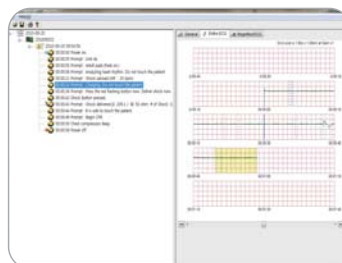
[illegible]
00:00:00 Power on
00:00:05 Prompt: Link ok
00:00:08 Prompt: Attach pads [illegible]
00:00:10 Prompt: Analyzing heart rhythm. Do not touch the patient
00:00:15 Prompt: Shock advised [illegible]
00:00:20 Prompt: Charging. Stay clear of the patient
00:00:25 Prompt: Press the red flashing button now. Deliver shock now
00:00:30 Shock button pressed
00:00:35 Prompt: Shock delivered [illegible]
00:00:40 Prompt: It is safe to touch the patient
00:00:45 Prompt: Begin CPR
00:00:50 Chest compression Deep
00:00:55 Power off
General
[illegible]
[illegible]